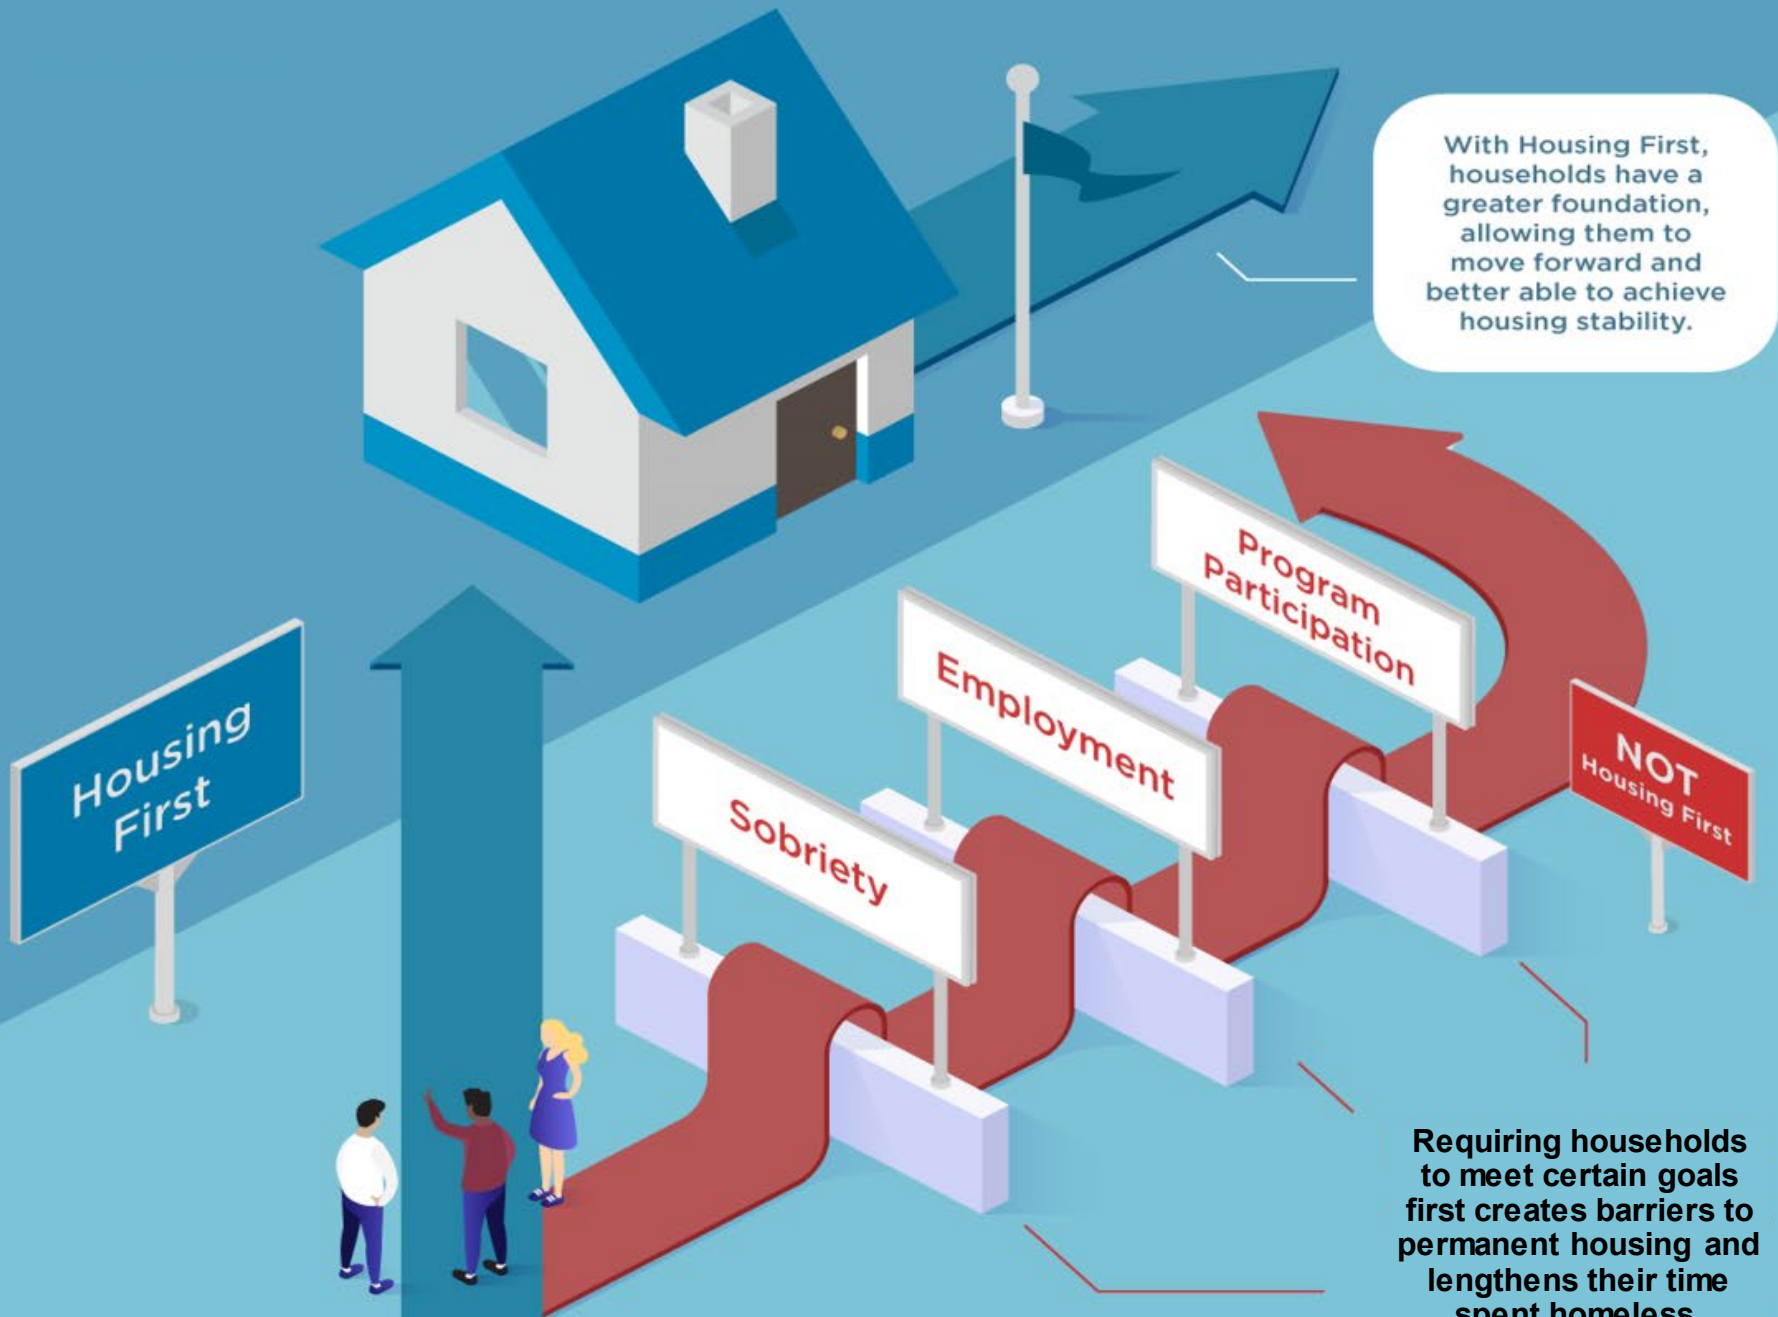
With Housing First, households have a greater foundation, allowing them to move forward and better able to achieve housing stability.

Housing First

Sobriety

Employment

Program Participation

NOT Housing First

Requiring households to meet certain goals first creates barriers to permanent housing and lengthens their time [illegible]